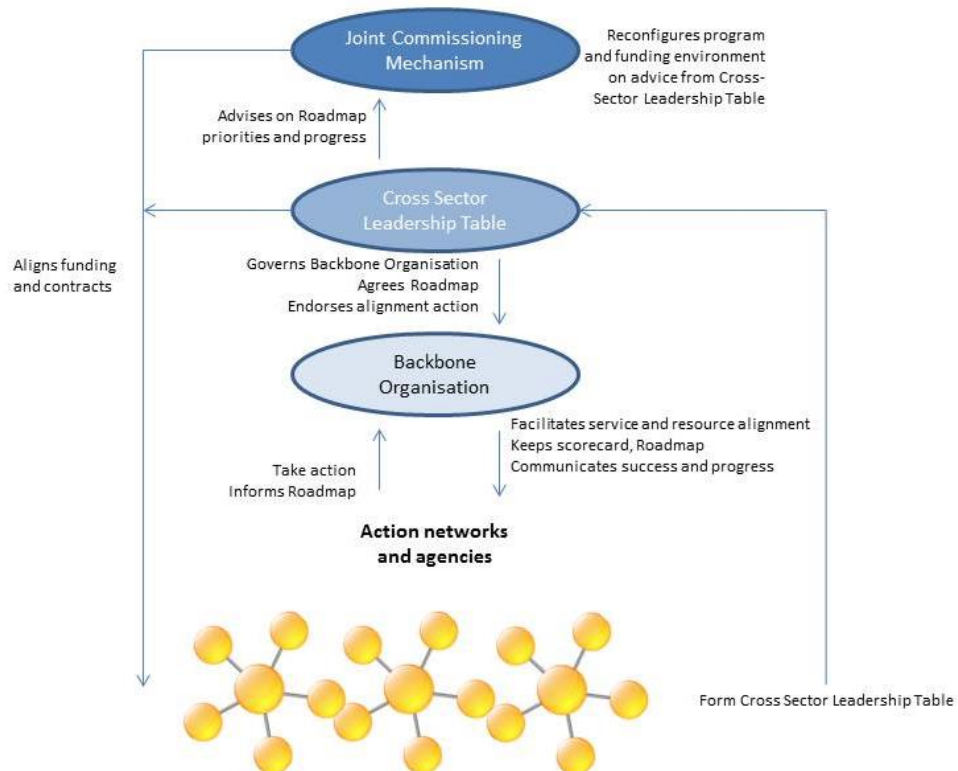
Joint Commissioning Mechanism

Reconfigures program and funding environment on advice from Cross-Sector Leadership Table

Advises on Roadmap priorities and progress

Cross Sector Leadership Table

Aligns funding and contracts

Governs Backbone Organisation
Agrees Roadmap
Endorses alignment action

Backbone Organisation

Facilitates service and resource alignment
Keeps scorecard, Roadmap
Communicates success and progress

Take action
Informs Roadmap

Action networks and agencies

Form Cross Sector Leadership Table